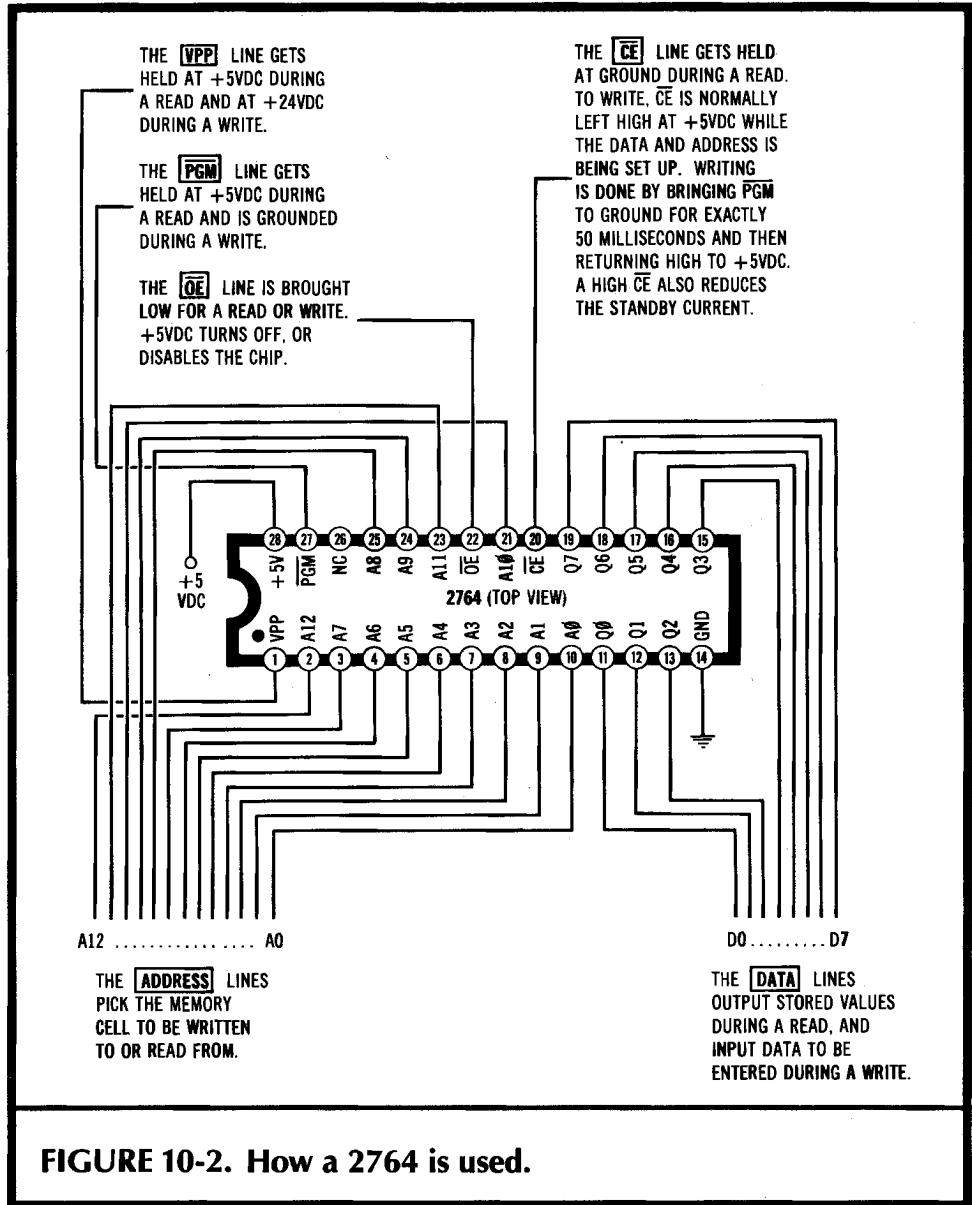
THE VPP LINE GETS HELD AT +5VDC DURING A READ AND AT +24VDC DURING A WRITE.

THE PGM LINE GETS HELD AT +5VDC DURING A READ AND IS GROUNDED DURING A WRITE.

THE $\overline{OE}$ LINE IS BROUGHT LOW FOR A READ OR WRITE. +5VDC TURNS OFF, OR DISABLES THE CHIP.

THE $\overline{CE}$ LINE GETS HELD AT GROUND DURING A READ. TO WRITE, $\overline{CE}$ IS NORMALLY LEFT HIGH AT +5VDC WHILE THE DATA AND ADDRESS IS BEING SET UP. WRITING IS DONE BY BRINGING $\overline{PGM}$ TO GROUND FOR EXACTLY 50 MILLISECONDS AND THEN RETURNING HIGH TO +5VDC. A HIGH $\overline{CE}$ ALSO REDUCES THE STANDBY CURRENT.

28 27 26 25 24 23 22 21 20 19 18 17 16 15

+5V $\overline{PGM}$ NC A8 A9 A11 $\overline{OE}$ A10 $\overline{CE}$ Q7 Q6 Q5 Q4 Q3

+5 VDC

2764 (TOP VIEW)

VPP A12 A7 A6 A5 A4 A3 A2 A1 A0 Q0 Q1 Q2 GND

1 2 3 4 5 6 7 8 9 10 11 12 13 14

A12 ................ A0

D0......... D7

THE ADDRESS LINES PICK THE MEMORY CELL TO BE WRITTEN TO OR READ FROM.

THE DATA LINES OUTPUT STORED VALUES DURING A READ, AND INPUT DATA TO BE ENTERED DURING A WRITE.

FIGURE 10-2. How a 2764 is used.